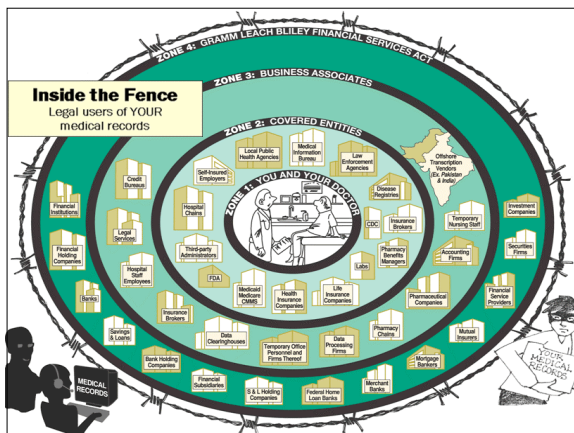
ZONE 4: GRAMM LEACH BLILEY FINANCIAL SERVICES ACT

ZONE 3: BUSINESS ASSOCIATES

Inside the Fence
Legal users of YOUR medical records

ZONE 2: COVERED ENTITIES

ZONE 1: YOU AND YOUR DOCTOR

Local Public Health Agencies
Medical Information Bureau
Law Enforcement Agencies
Offshore Transcription Vendors (Ex. Pakistan & India)
Credit Bureaus
Self-Insured Employers
Disease Registries
Hospital Chains
CDC
Insurance Brokers
Temporary Nursing Staff
Investment Companies
Financial Institutions
Legal Services
Third-party Administrators
Pharmacy Benefits Managers
Accounting Firms
Securities Firms
Financial Holding Companies
Hospital Staff Employees
FDA
Labs
Medicaid Medicare CMMS
Health Insurance Companies
Life Insurance Companies
Pharmaceutical Companies
Financial Service Providers
Banks
Insurance Brokers
Savings & Loans
Data Clearinghouses
Pharmacy Chains
Mutual Insurers
Temporary Office Personnel and Firms Thereof
Data Processing Firms
Bank Holding Companies
Mortgage Bankers
Financial Subsidiaries
S & L Holding Companies
Federal Home Loan Banks
Merchant Banks
MEDICAL RECORDS
YOUR MEDICAL RECORDS